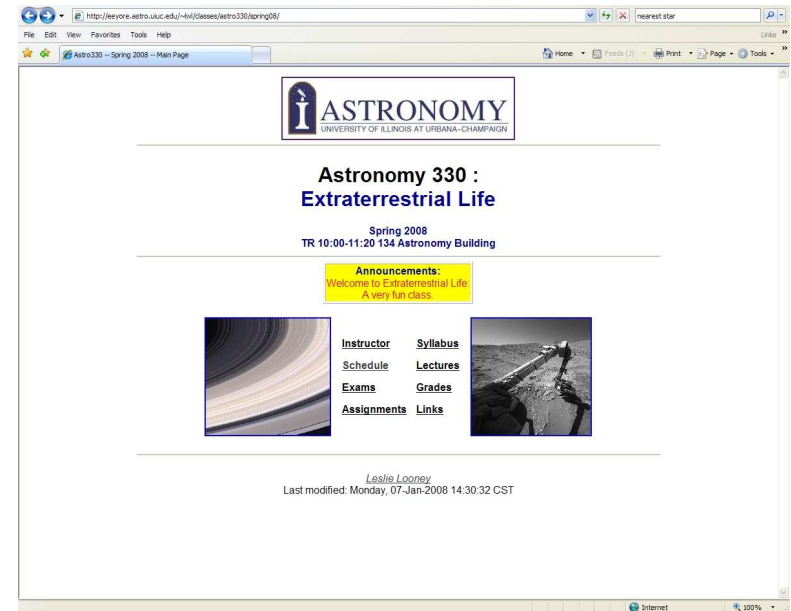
http://eeyore.astro.uiuc.edu/~lwl/classes/astro330/spring08/

nearest star

File Edit View Favorites Tools Help

Links

Astro330 -- Spring 2008 -- Main Page

Home Feeds (J) Print Page Tools

ASTRONOMY
UNIVERSITY OF ILLINOIS AT URBANA–CHAMPAIGN

Astronomy 330 :
Extraterrestrial Life

Spring 2008
TR 10:00-11:20 134 Astronomy Building

Announcements:
Welcome to Extraterrestrial Life:
A very fun class.

| Instructor | Syllabus |
|---|---|
| Schedule | Lectures |
| Exams | Grades |
| Assignments | Links |

Leslie Looney
Last modified: Monday, 07-Jan-2008 14:30:32 CST

Internet

100%